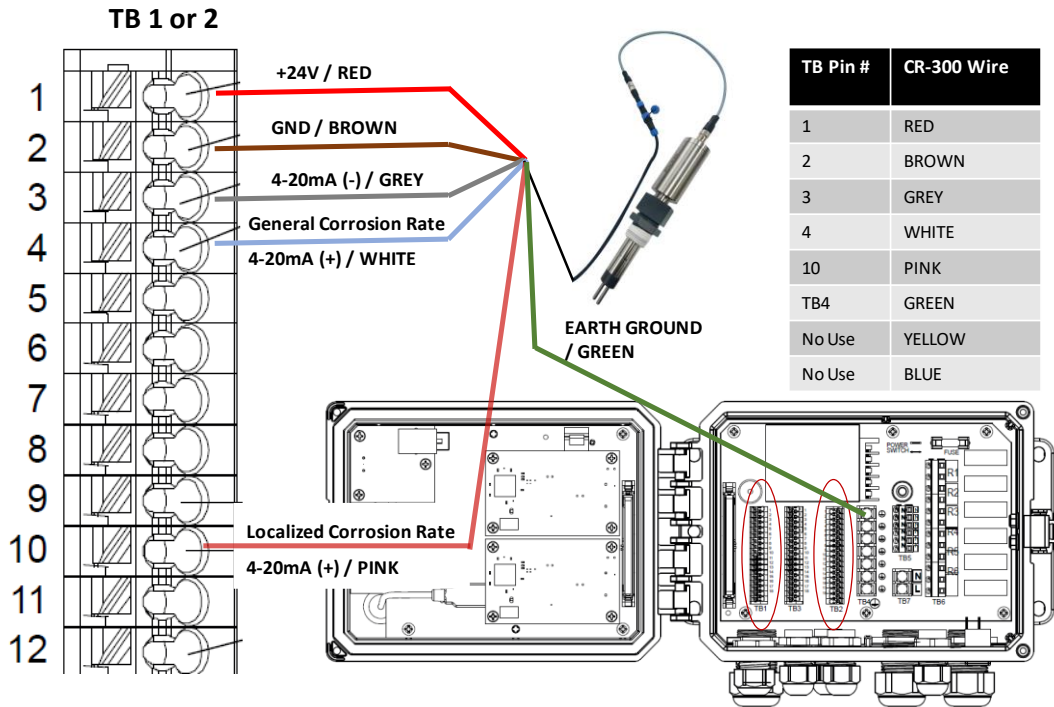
TB 1 or 2

1
2
3
4
5
6
7
8
9
10
11
12

+24V / RED

GND / BROWN

4-20mA (-) / GREY

General Corrosion Rate

4-20mA (+) / WHITE

EARTH GROUND / GREEN

Localized Corrosion Rate

4-20mA (+) / PINK

| TB Pin # | CR-300 Wire |
|---|---|
| 1 | RED |
| 2 | BROWN |
| 3 | GREY |
| 4 | WHITE |
| 10 | PINK |
| TB4 | GREEN |
| No Use | YELLOW |
| No Use | BLUE |

POWER
SWITCH
FUSE
R1
R2
R3
R4
R5
R6
TB1
TB3
TB2
TB4
TB5
TB7
TB6
N
L